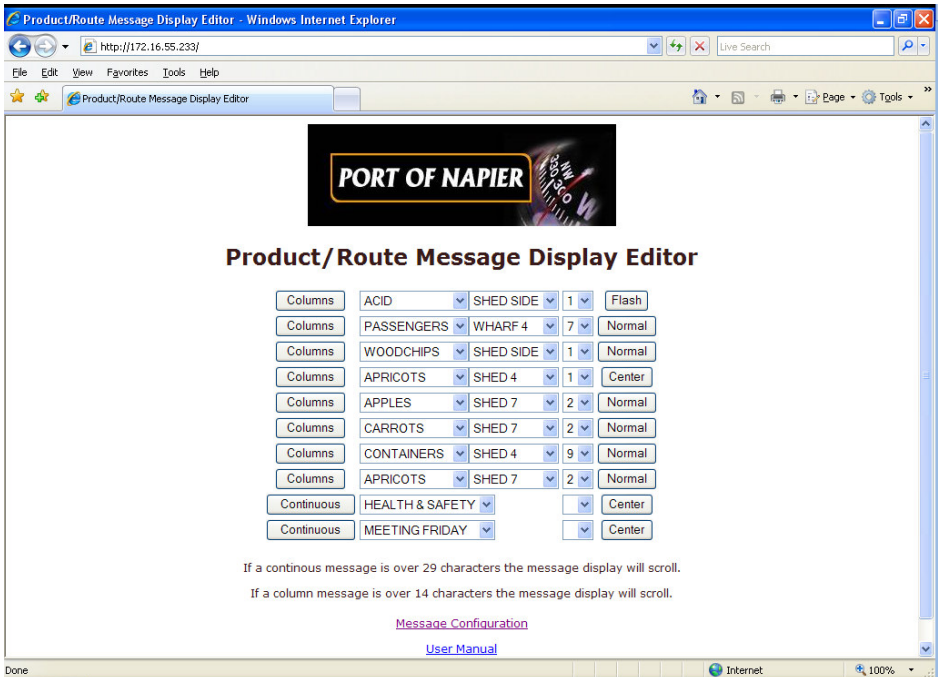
Product/Route Message Display Editor - Windows Internet Explorer

http://172.16.55.233/

Live Search

File Edit View Favorites Tools Help

Product/Route Message Display Editor

Page Tools

PORT OF NAPIER

Product/Route Message Display Editor

| | | | | |
|---|---|---|---|---|
| Columns | ACID | SHED SIDE | 1 | Flash |
| Columns | PASSENGERS | WHARF 4 | 7 | Normal |
| Columns | WOODCHIPS | SHED SIDE | 1 | Normal |
| Columns | APRICOTS | SHED 4 | 1 | Center |
| Columns | APPLES | SHED 7 | 2 | Normal |
| Columns | CARROTS | SHED 7 | 2 | Normal |
| Columns | CONTAINERS | SHED 4 | 9 | Normal |
| Columns | APRICOTS | SHED 7 | 2 | Normal |
| Continuous | HEALTH & SAFETY | | | Center |
| Continuous | MEETING FRIDAY | | | Center |

If a continous message is over 29 characters the message display will scroll.

If a column message is over 14 characters the message display will scroll.

Message Configuration

User Manual

Done

Internet

100%